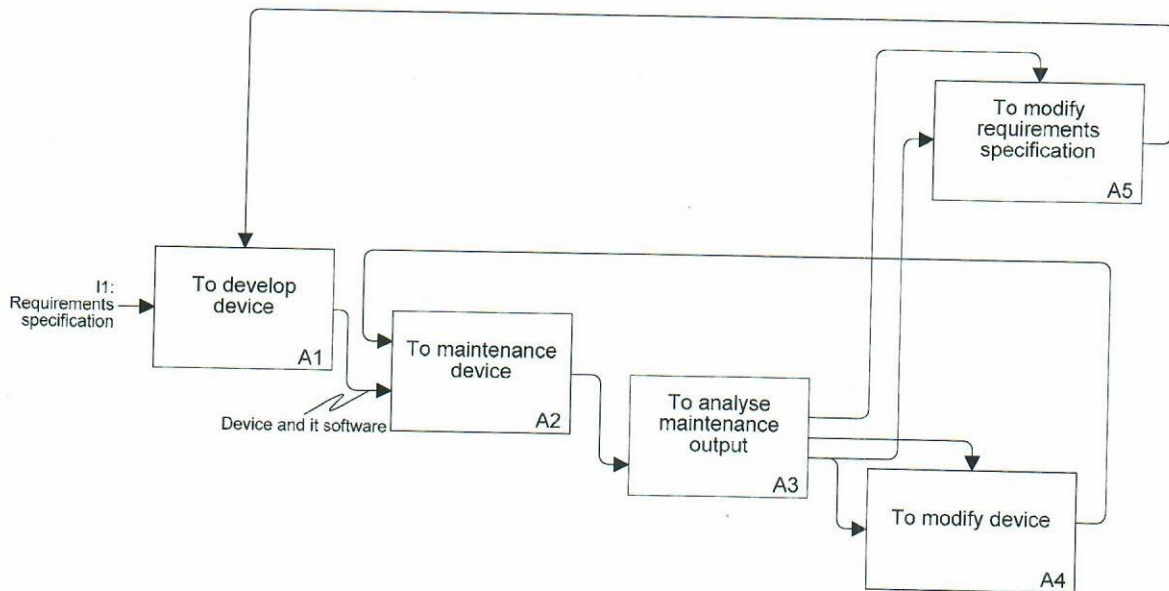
To modify requirements specification

A5

I1: Requirements specification

To develop device

A1

To maintenance device

A2

Device and it software

To analyse maintenance output

A3

To modify device

A4